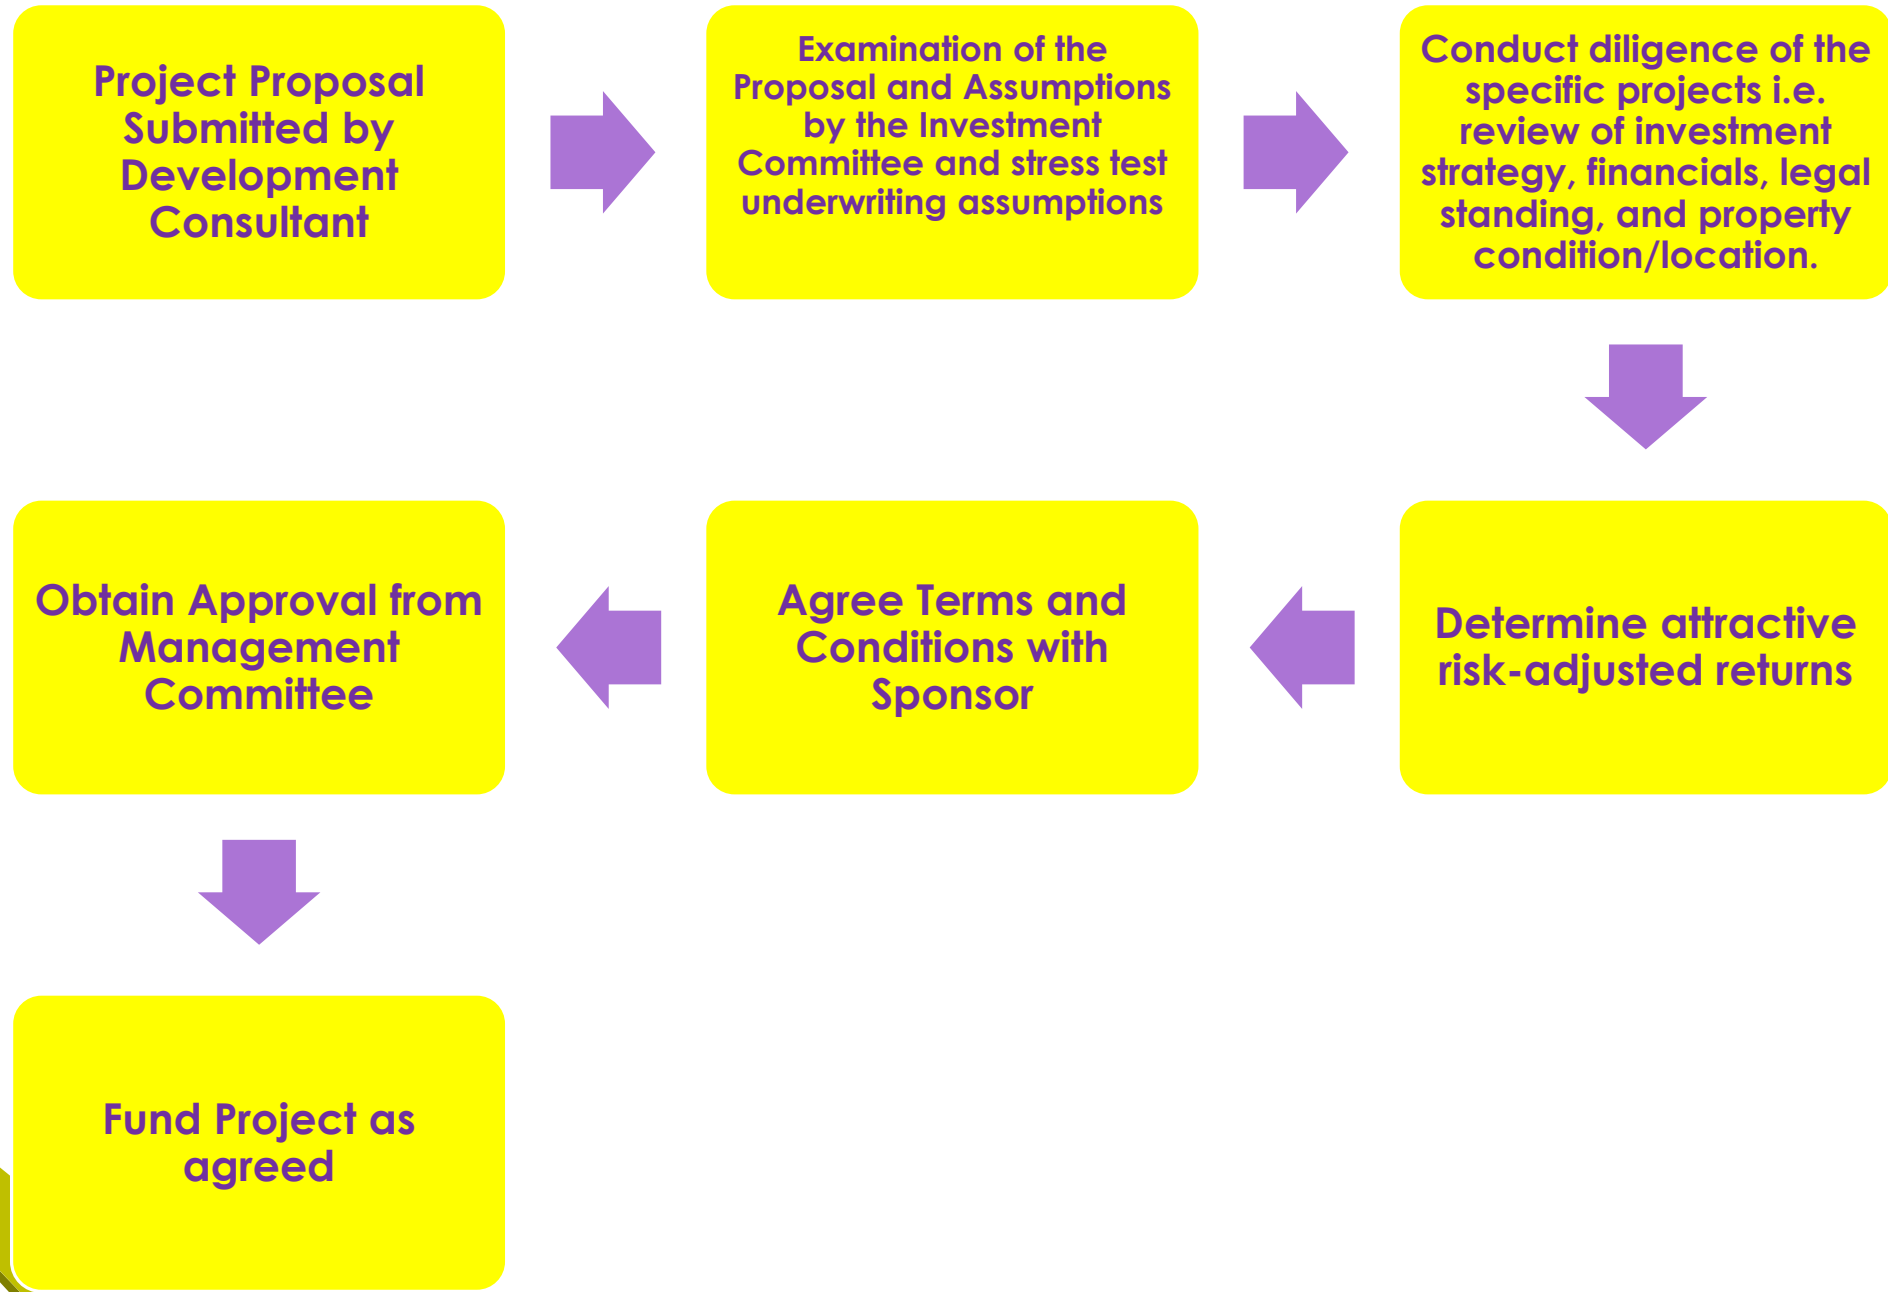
Project Proposal Submitted by Development Consultant

Examination of the Proposal and Assumptions by the Investment Committee and stress test underwriting assumptions

Conduct diligence of the specific projects i.e. review of investment strategy, financials, legal standing, and property condition/location.

Determine attractive risk-adjusted returns

Agree Terms and Conditions with Sponsor

Obtain Approval from Management Committee

Fund Project as agreed